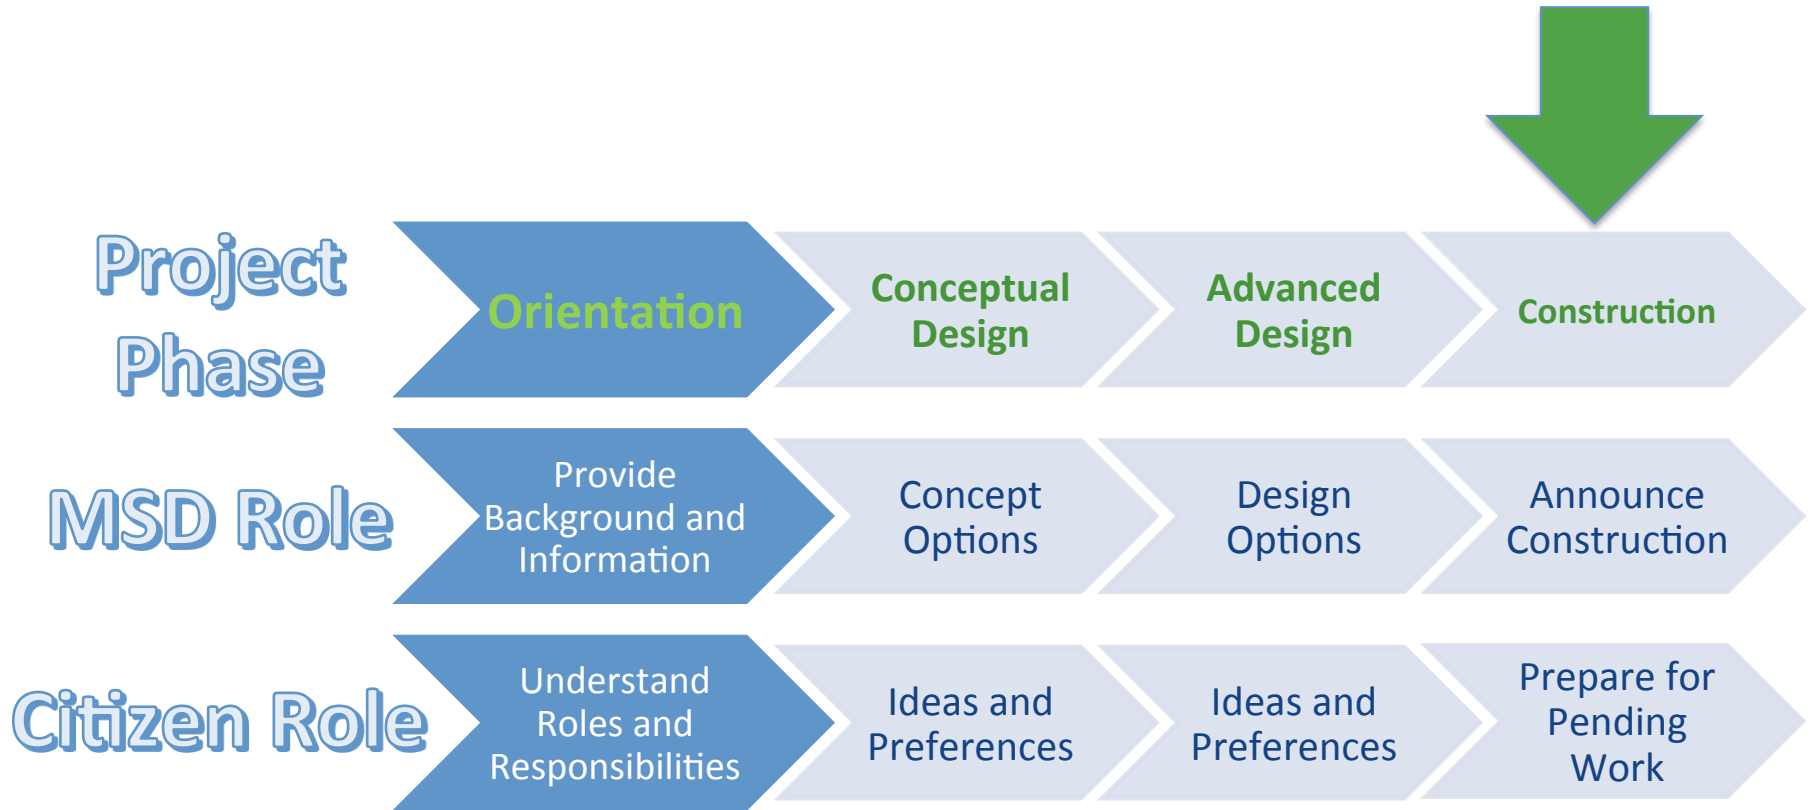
Project Phase

Orientation

Conceptual Design

Advanced Design

Construction

MSD Role

Provide Background and Information

Concept Options

Design Options

Announce Construction

Citizen Role

Understand Roles and Responsibilities

Ideas and Preferences

Ideas and Preferences

Prepare for Pending Work